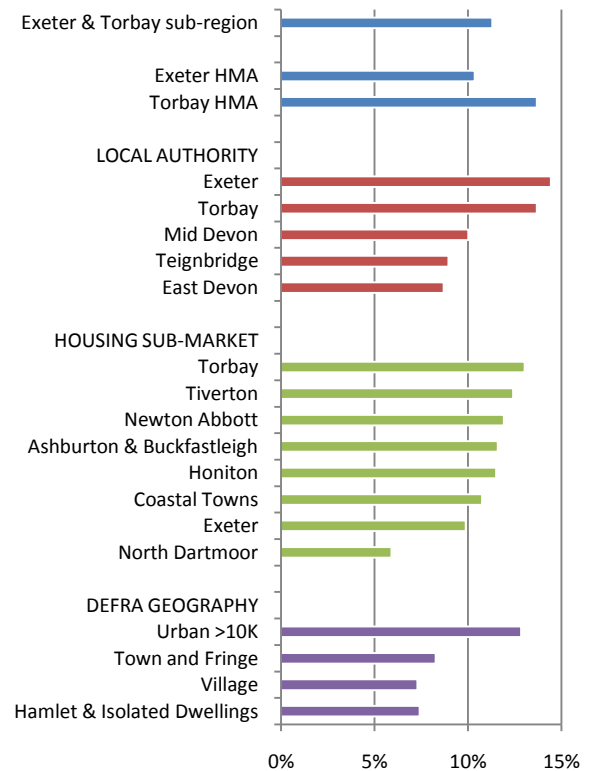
Exeter & Torbay sub-region

Exeter HMA
Torbay HMA

LOCAL AUTHORITY
Exeter
Torbay
Mid Devon
Teignbridge
East Devon

HOUSING SUB-MARKET
Torbay
Tiverton
Newton Abbott
Ashburton & Buckfastleigh
Honiton
Coastal Towns
Exeter
North Dartmoor

DEFRA GEOGRAPHY
Urban >10K
Town and Fringe
Village
Hamlet & Isolated Dwellings

0%
5%
10%
15%